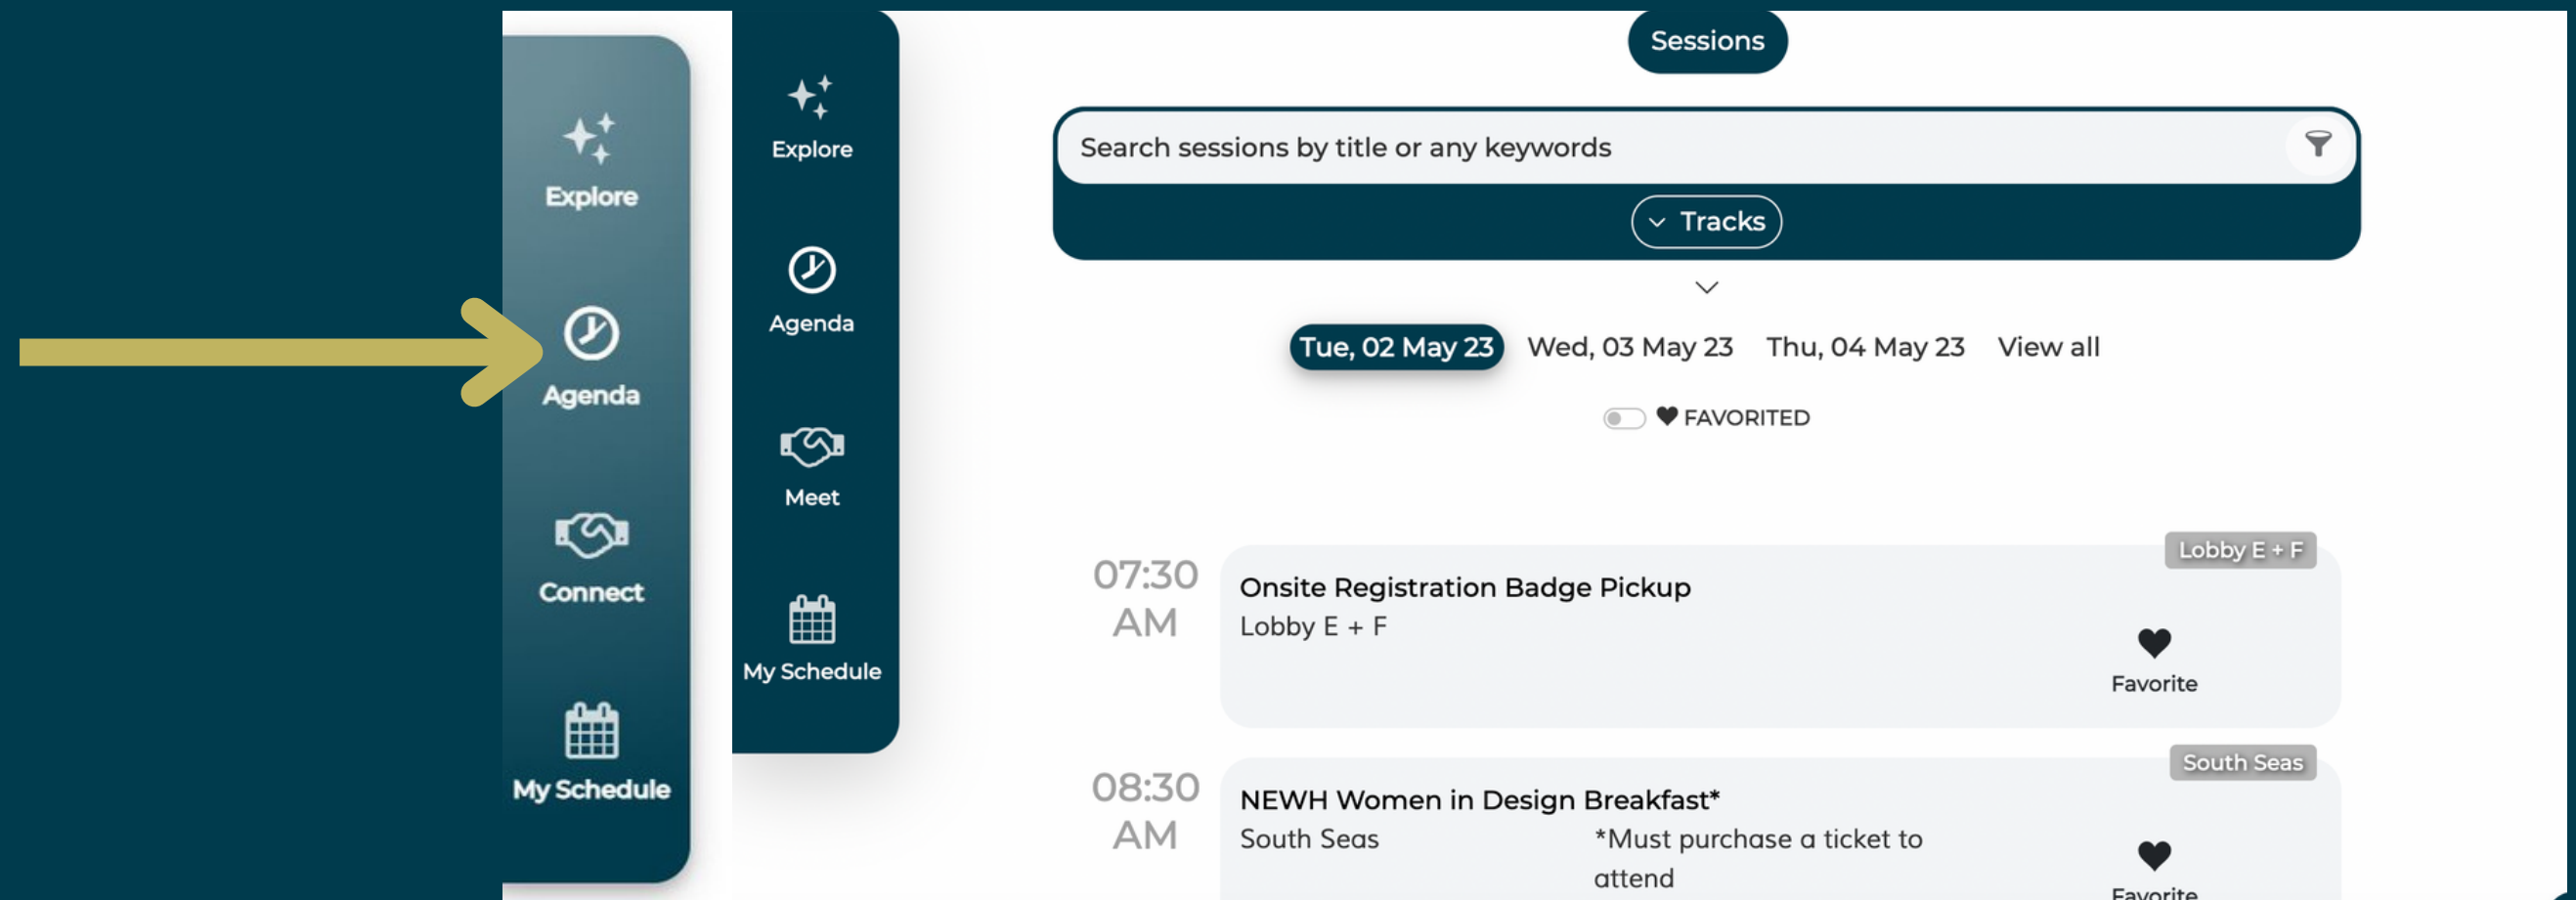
Explore

Agenda

Connect

My Schedule

Explore

Agenda

Meet

My Schedule

Sessions

Search sessions by title or any keywords

Tracks

Tue, 02 May 23 Wed, 03 May 23 Thu, 04 May 23 View all

FAVORITED

07:30 AM

Lobby E + F

Onsite Registration Badge Pickup

Lobby E + F

Favorite

08:30 AM

South Seas

NEWH Women in Design Breakfast*

South Seas

*Must purchase a ticket to attend

Favorite